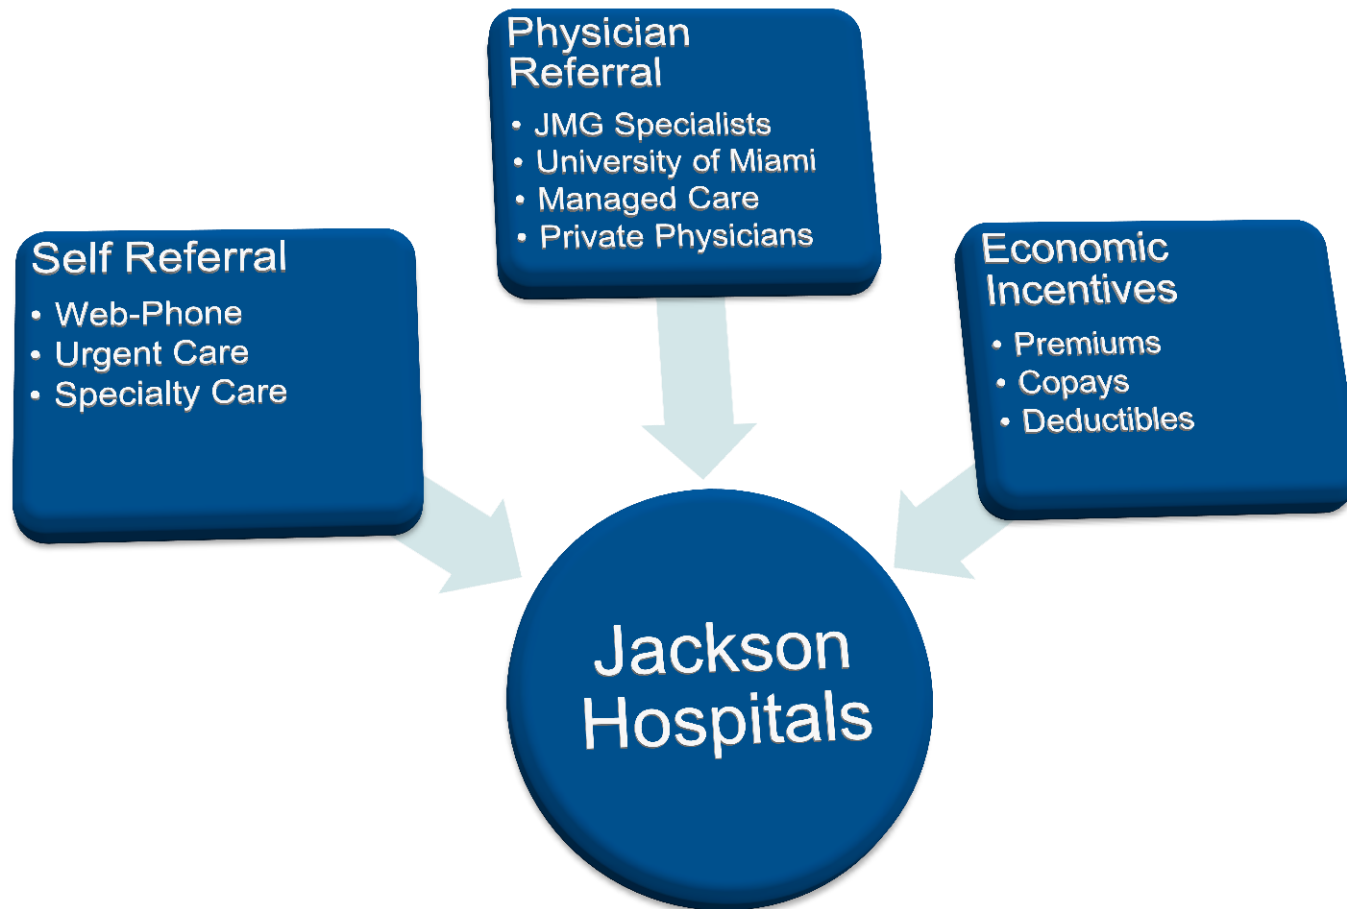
Physician Referral

- JMG Specialists
- University of Miami
- Managed Care
- Private Physicians

Self Referral

- Web-Phone
- Urgent Care
- Specialty Care

Economic Incentives

- Premiums
- Copays
- Deductibles

Jackson Hospitals